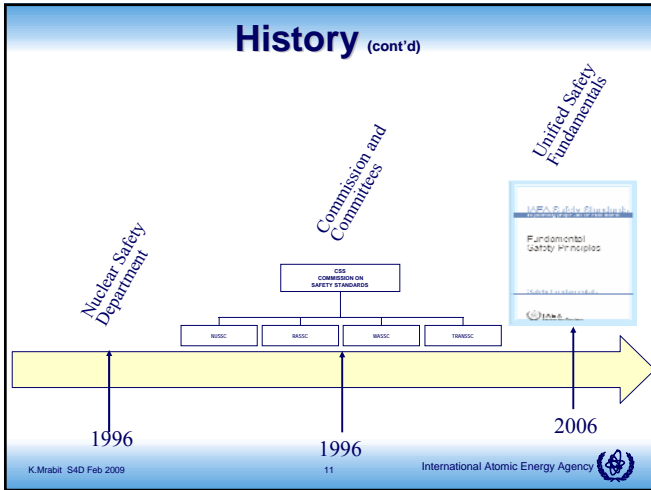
History (cont'd)

Nuclear Safety Department

Commission and Committees

Unified Safety Fundamentals

CSS
COMMISSION ON
SAFETY STANDARDS

NUSSC

RASSC

WASSC

TRANSSC

IAEA Safety Standards

Fundamental Safety Principles

IAEA

1996

1996

2006

K.Mrabit S4D Feb 2009

11

International Atomic Energy Agency